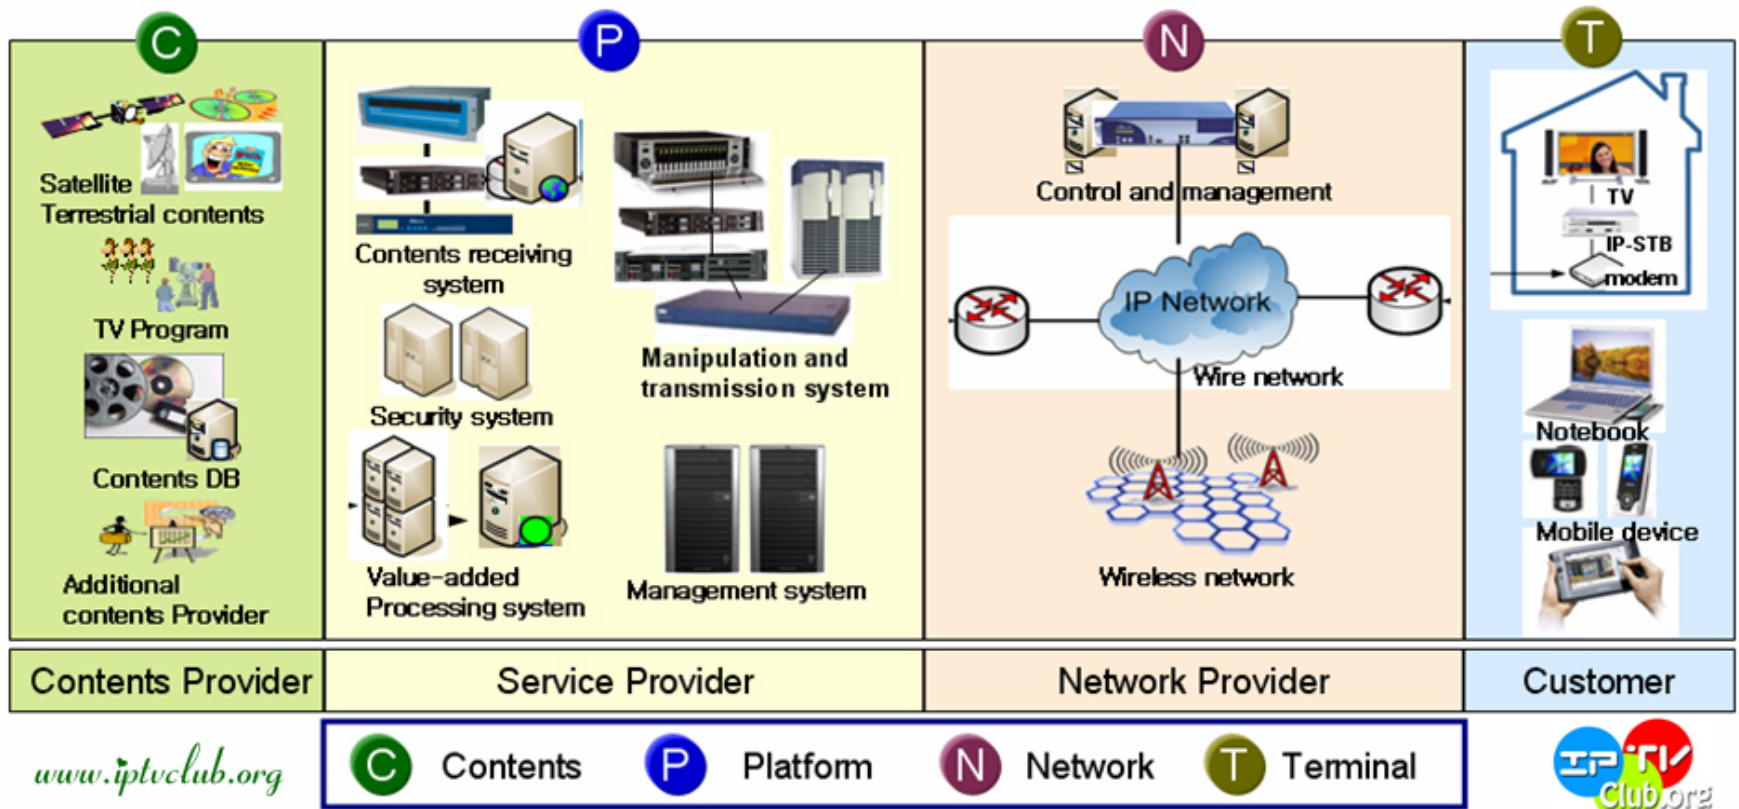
C

Satellite
Terrestrial contents

TV Program

Contents DB

Additional contents Provider

P

Contents receiving system

Manipulation and transmission system

Security system

Value-added Processing system

Management system

N

Control and management

IP Network

Wire network

Wireless network

T

TV

IP-STB

modem

Notebook

Mobile device

| Contents Provider | Service Provider | Network Provider | Customer |
|---|---|---|---|

www.iptvclub.org

C Contents P Platform N Network T Terminal

IPTV Club.org